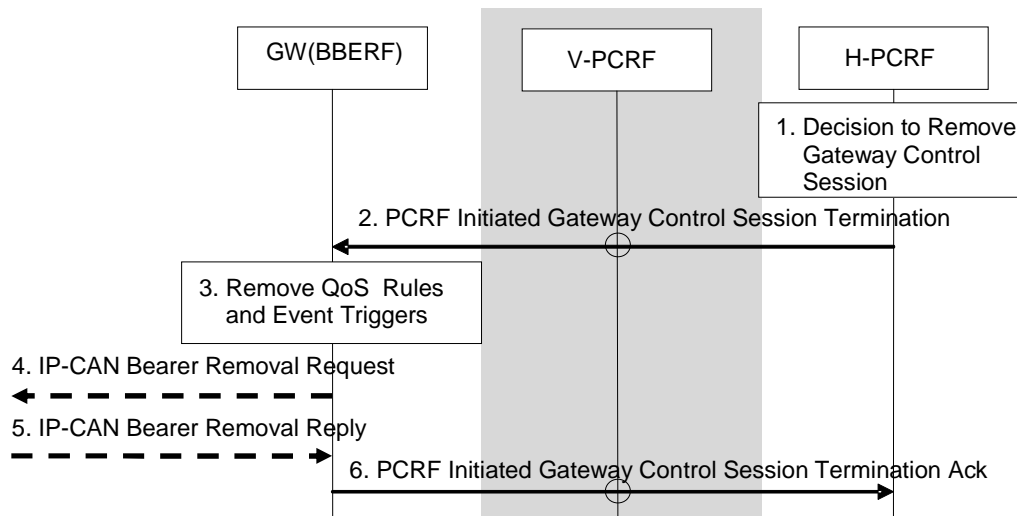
GW(BBERF)

V-PCRF

H-PCRF

1. Decision to Remove Gateway Control Session

2. PCRF Initiated Gateway Control Session Termination

3. Remove QoS Rules and Event Triggers

4. IP-CAN Bearer Removal Request

5. IP-CAN Bearer Removal Reply

6. PCRF Initiated Gateway Control Session Termination Ack